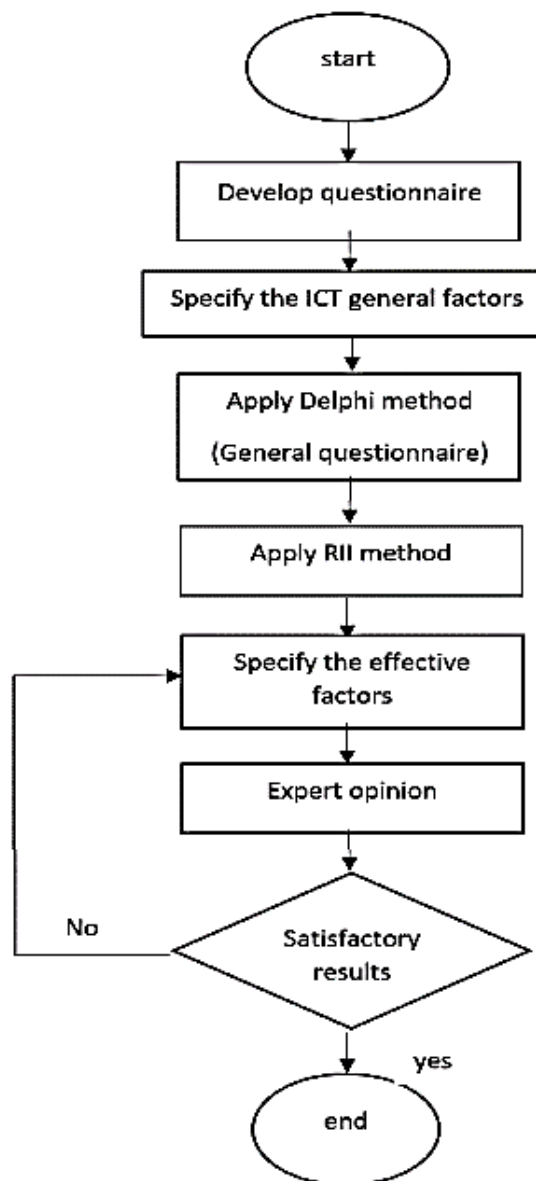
start

Develop questionnaire

Specify the ICT general factors

Apply Delphi method

(General questionnaire)

Apply RII method

Specify the effective factors

Expert opinion

No

Satisfactory results

yes

end